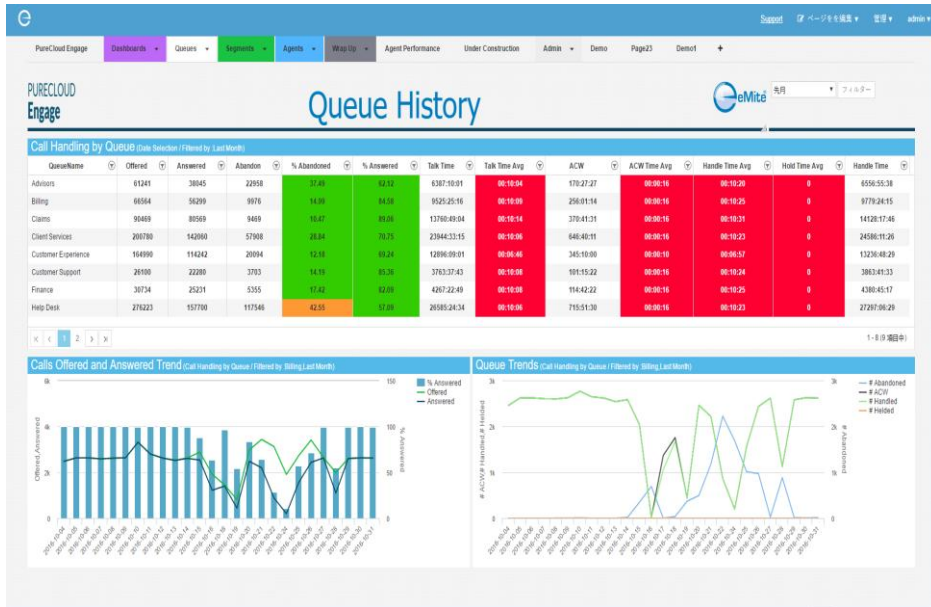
Support ページを編集 ▾ 管理 ▾ admin ▾

PureCloud Engage | Dashboards ▾ | Queues ▾ | Segments ▾ | Agents ▾ | Wrap Up ▾ | Agent Performance | Under Construction | Admin ▾ | Demo | Page23 | Demo1 | +

PURECLOUD Engage

Queue History

eMite 先月 ▾ フィルター

Call Handling by Queue (Date Selection / Filtered by Last Month)

| QueueName | Offered | Answered | Abandon | % Abandoned | % Answered | Talk Time | Talk Time Avg | ACW | ACW Time Avg | Handle Time Avg | Hold Time Avg | Handle Time |
|---|---|---|---|---|---|---|---|---|---|---|---|---|
| Advisors | 61241 | 38045 | 22958 | 37.49 | 62.12 | 6387:10:01 | 00:10:04 | 170:27:27 | 00:00:16 | 00:10:20 | 0 | 6556:55:38 |
| Billing | 66564 | 56290 | 9976 | 14.99 | 84.58 | 9525:25:16 | 00:10:09 | 256:01:14 | 00:00:16 | 00:10:25 | 0 | 9779:24:15 |
| Claims | 90469 | 80569 | 9469 | 10.47 | 89.06 | 13760:49:04 | 00:10:14 | 370:41:31 | 00:00:16 | 00:10:31 | 0 | 14128:17:46 |
| Client Services | 200780 | 142060 | 57908 | 28.84 | 70.75 | 23944:33:15 | 00:10:06 | 646:40:11 | 00:00:16 | 00:10:23 | 0 | 24586:11:26 |
| Customer Experience | 164990 | 114242 | 20094 | 12.18 | 69.24 | 12896:09:01 | 00:06:46 | 345:10:00 | 00:00:10 | 00:06:57 | 0 | 13236:48:29 |
| Customer Support | 26100 | 22280 | 3703 | 14.19 | 85.36 | 3763:37:43 | 00:10:08 | 101:15:22 | 00:00:16 | 00:10:24 | 0 | 3863:41:33 |
| Finance | 30734 | 25231 | 5355 | 17.42 | 82.09 | 4267:22:49 | 00:10:08 | 114:42:22 | 00:00:16 | 00:10:25 | 0 | 4380:45:17 |
| Help Desk | 276223 | 157700 | 117546 | 42.55 | 57.09 | 26585:24:34 | 00:10:06 | 715:51:30 | 00:00:16 | 00:10:23 | 0 | 27297:06:29 |

1 2 › »
1 - 8 (8 項目中)

Calls Offered and Answered Trend (Call Handling by Queue / Filtered by Billing,Last Month)

6k 4k 2k 0
150 100 50 0
Offered,Answered
% Answered
% Answered
Offered
Answered

Queue Trends (Call Handling by Queue / Filtered by Billing,Last Month)

3k 2k 1k 0
3k 2k 1k 0
# ACW,# Handled,# Helded
# Abandoned
# Abandoned
# ACW
# Handled
# Helded